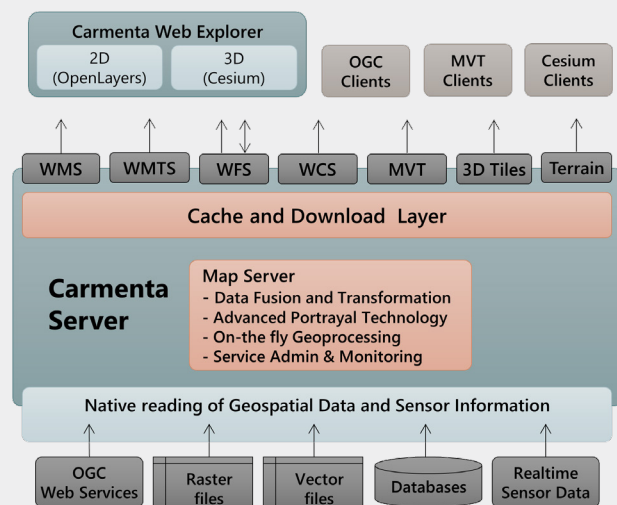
Carmenta Web Explorer

2D (OpenLayers)

3D (Cesium)

OGC Clients

MVT Clients

Cesium Clients

WMS

WMTS

WFS

WCS

MVT

3D Tiles

Terrain

Cache and Download Layer

Carmenta Server

Map Server
- Data Fusion and Transformation
- Advanced Portrayal Technology
- On-the fly Geoprocessing
- Service Admin & Monitoring

Native reading of Geospatial Data and Sensor Information

OGC Web Services

Raster files

Vector files

Databases

Realtime Sensor Data